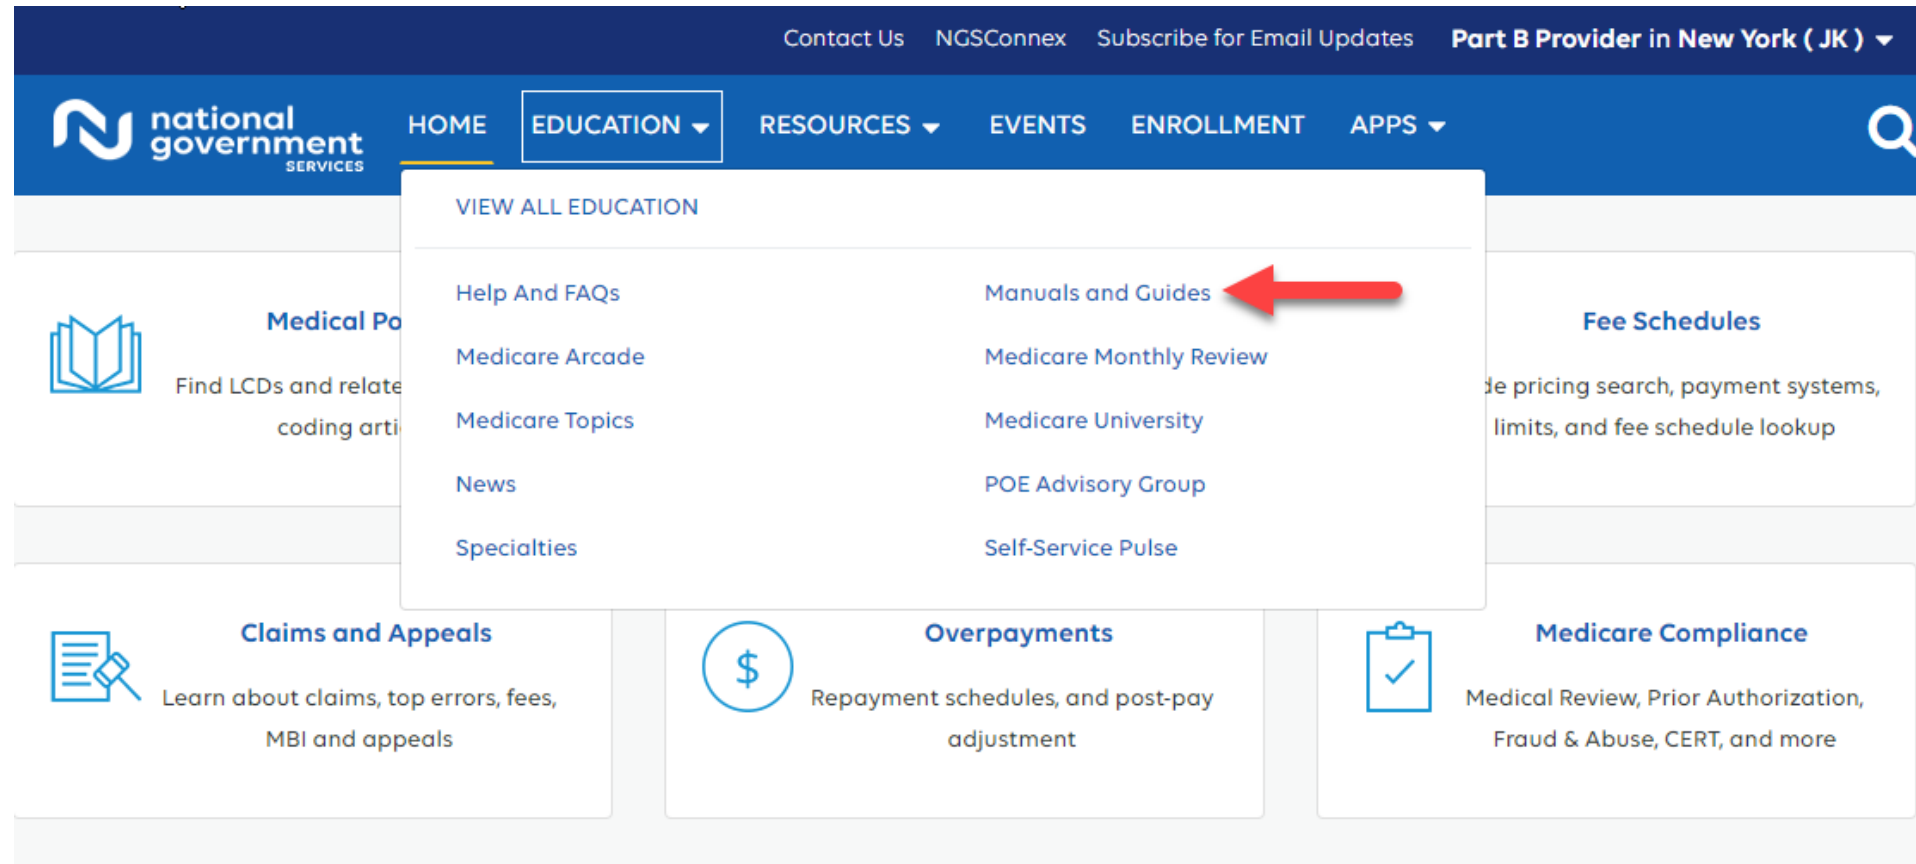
Contact Us NGSConnex Subscribe for Email Updates **Part B Provider in New York ( JK )**

national government SERVICES

HOME EDUCATION RESOURCES EVENTS ENROLLMENT APPS

VIEW ALL EDUCATION

Help And FAQs
Medicare Arcade
Medicare Topics
News
Specialties

Manuals and Guides
Medicare Monthly Review
Medicare University
POE Advisory Group
Self-Service Pulse

Medical Po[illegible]

Find LCDs and relate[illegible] coding arti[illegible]

Fee Schedules

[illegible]de pricing search, payment systems, limits, and fee schedule lookup

Claims and Appeals

Learn about claims, top errors, fees, MBI and appeals

Overpayments

Repayment schedules, and post-pay adjustment

Medicare Compliance

Medical Review, Prior Authorization, Fraud & Abuse, CERT, and more